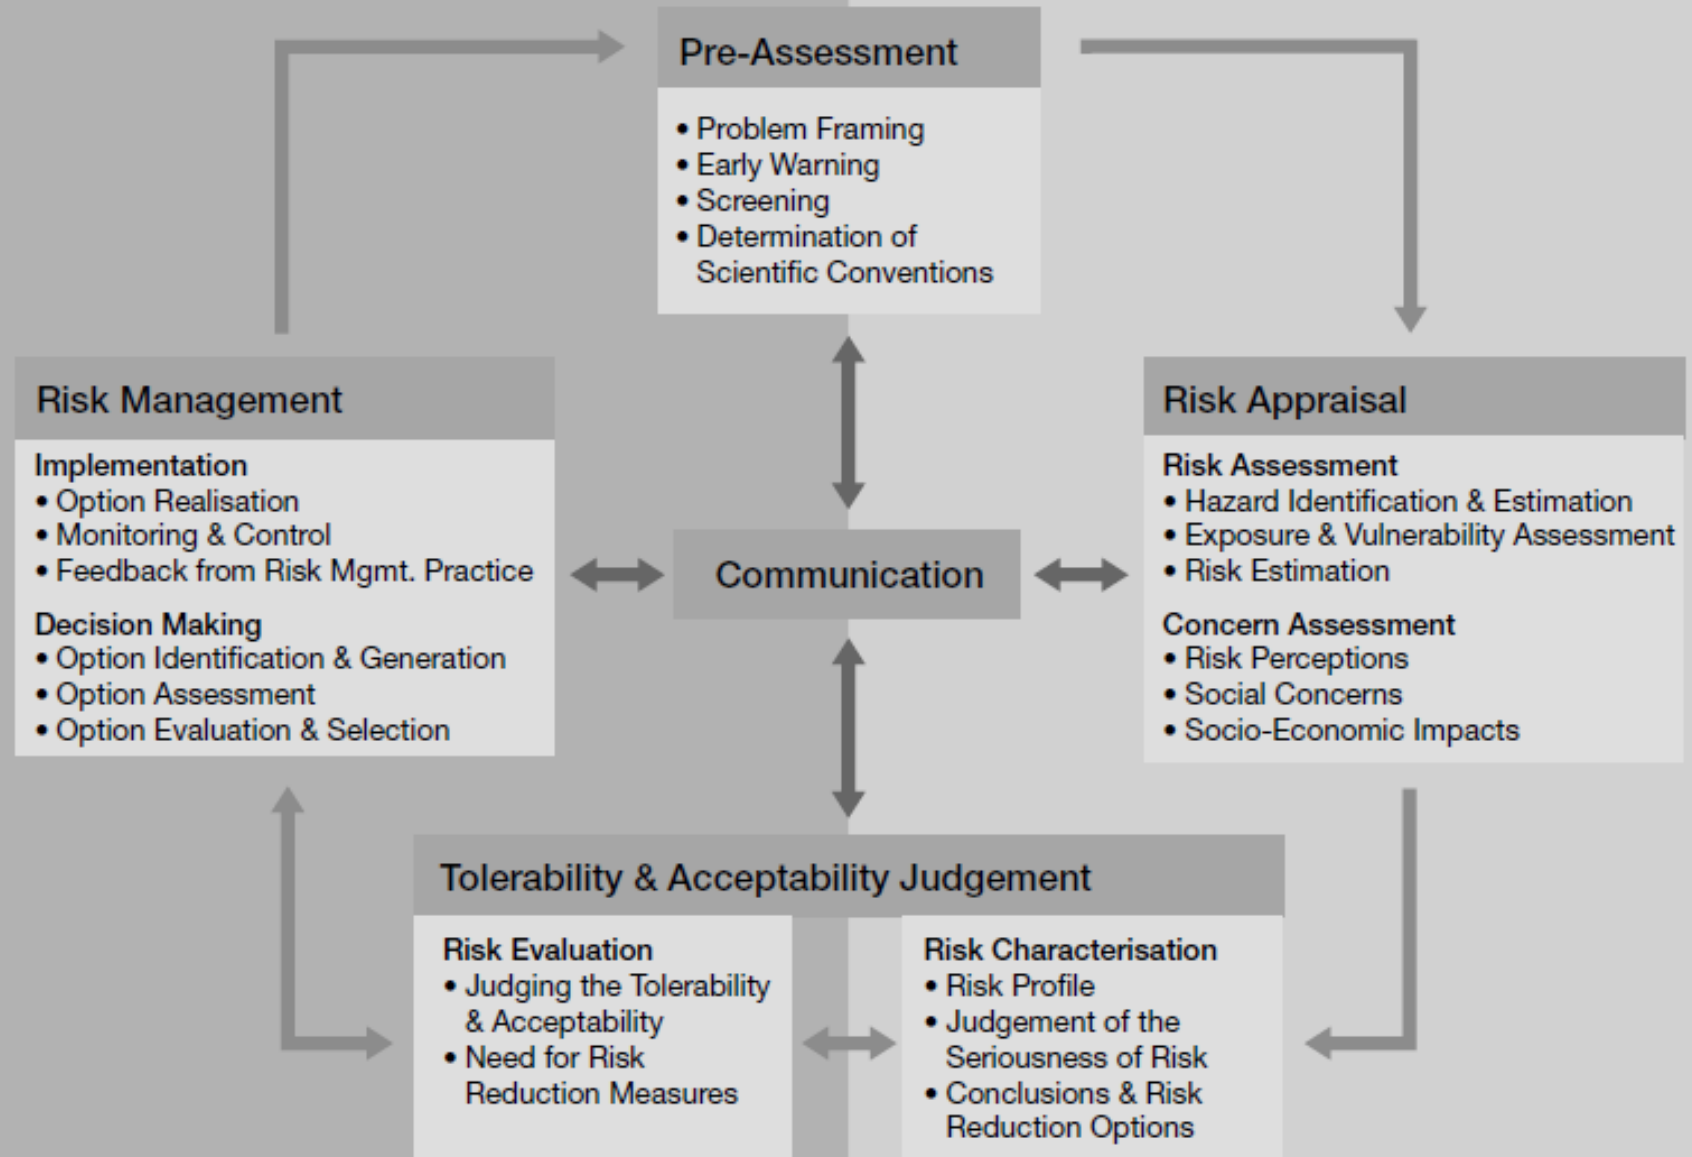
Pre-Assessment

• Problem Framing
• Early Warning
• Screening
• Determination of Scientific Conventions

Risk Management

Implementation
• Option Realisation
• Monitoring & Control
• Feedback from Risk Mgmt. Practice

Decision Making
• Option Identification & Generation
• Option Assessment
• Option Evaluation & Selection

Communication

Risk Appraisal

Risk Assessment
• Hazard Identification & Estimation
• Exposure & Vulnerability Assessment
• Risk Estimation

Concern Assessment
• Risk Perceptions
• Social Concerns
• Socio-Economic Impacts

Tolerability & Acceptability Judgement

Risk Evaluation
• Judging the Tolerability & Acceptability
• Need for Risk Reduction Measures

Risk Characterisation
• Risk Profile
• Judgement of the Seriousness of Risk
• Conclusions & Risk Reduction Options